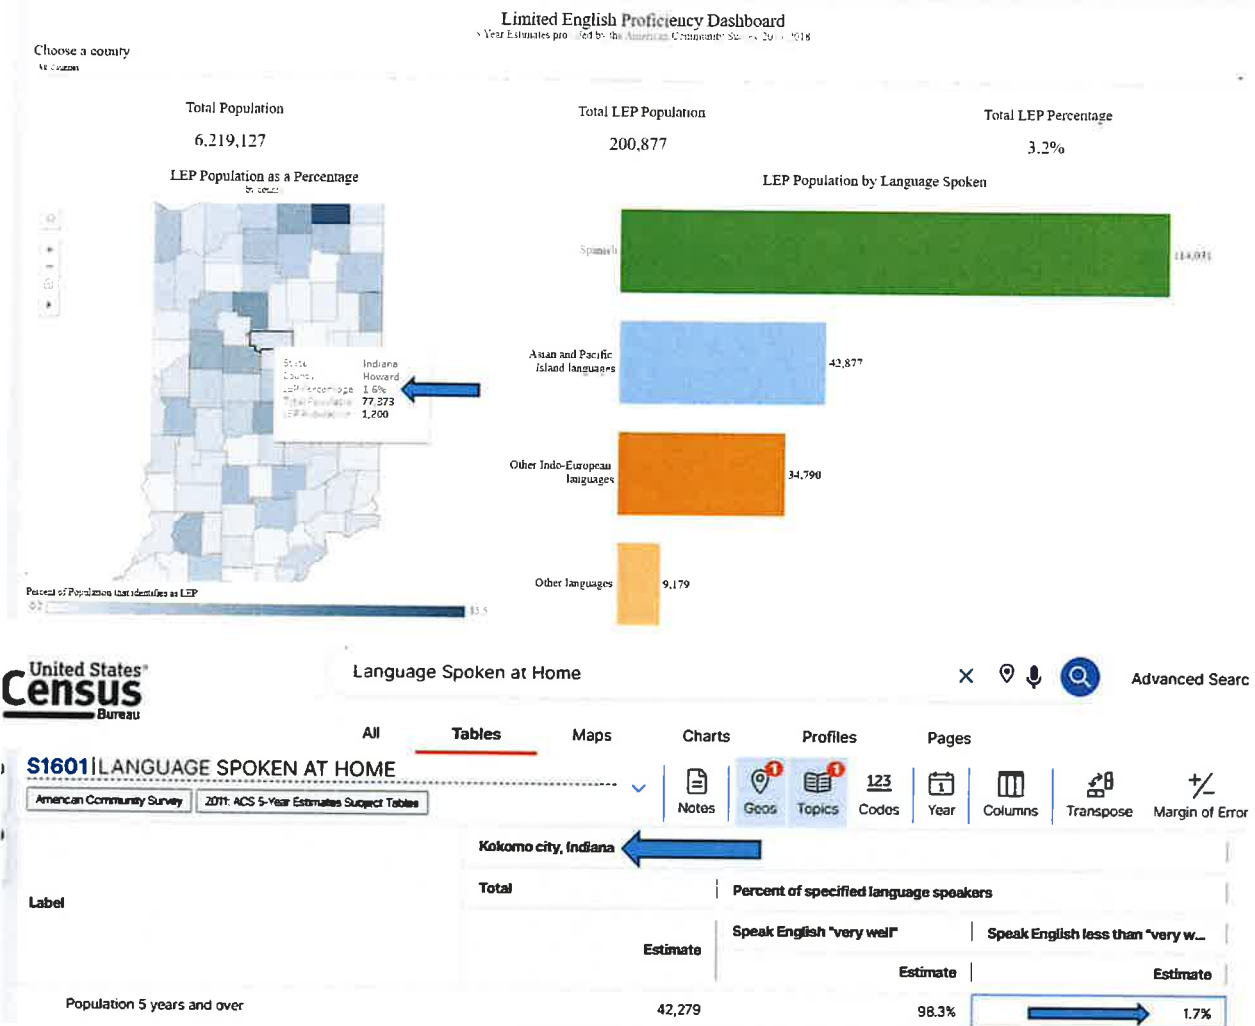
Limited English Proficiency Dashboard
5 Year Estimates pro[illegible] by the American Community Survey 20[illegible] 2018

Choose a county
All Counties

Total Population
6,219,127

Total LEP Population
200,877

Total LEP Percentage
3.2%

LEP Population as a Percentage
by county

State Indiana
County Howard
LEP Percentage 1.6%
Total Population 77,373
LEP Population 1,200

Percent of Population that identifies as LEP
0.2 15.5

LEP Population by Language Spoken

Spanish 114,031
Asian and Pacific Island languages 42,877
Other Indo-European languages 34,790
Other languages 9,179

United States Census Bureau

Language Spoken at Home

Advanced Searc

All Tables Maps Charts Profiles Pages

S1601 | LANGUAGE SPOKEN AT HOME

American Community Survey 2011: ACS 5-Year Estimates Subject Tables

Notes Geos Topics Codes Year Columns Transpose Margin of Error

| | Kokomo city, Indiana | | |
|---|---|---|---|
| Label | Total | Percent of specified language speakers | |
| | | Speak English "very well" | Speak English less than "very w... |
| | Estimate | Estimate | Estimate |
| Population 5 years and over | 42,279 | 98.3% | 1.7% |